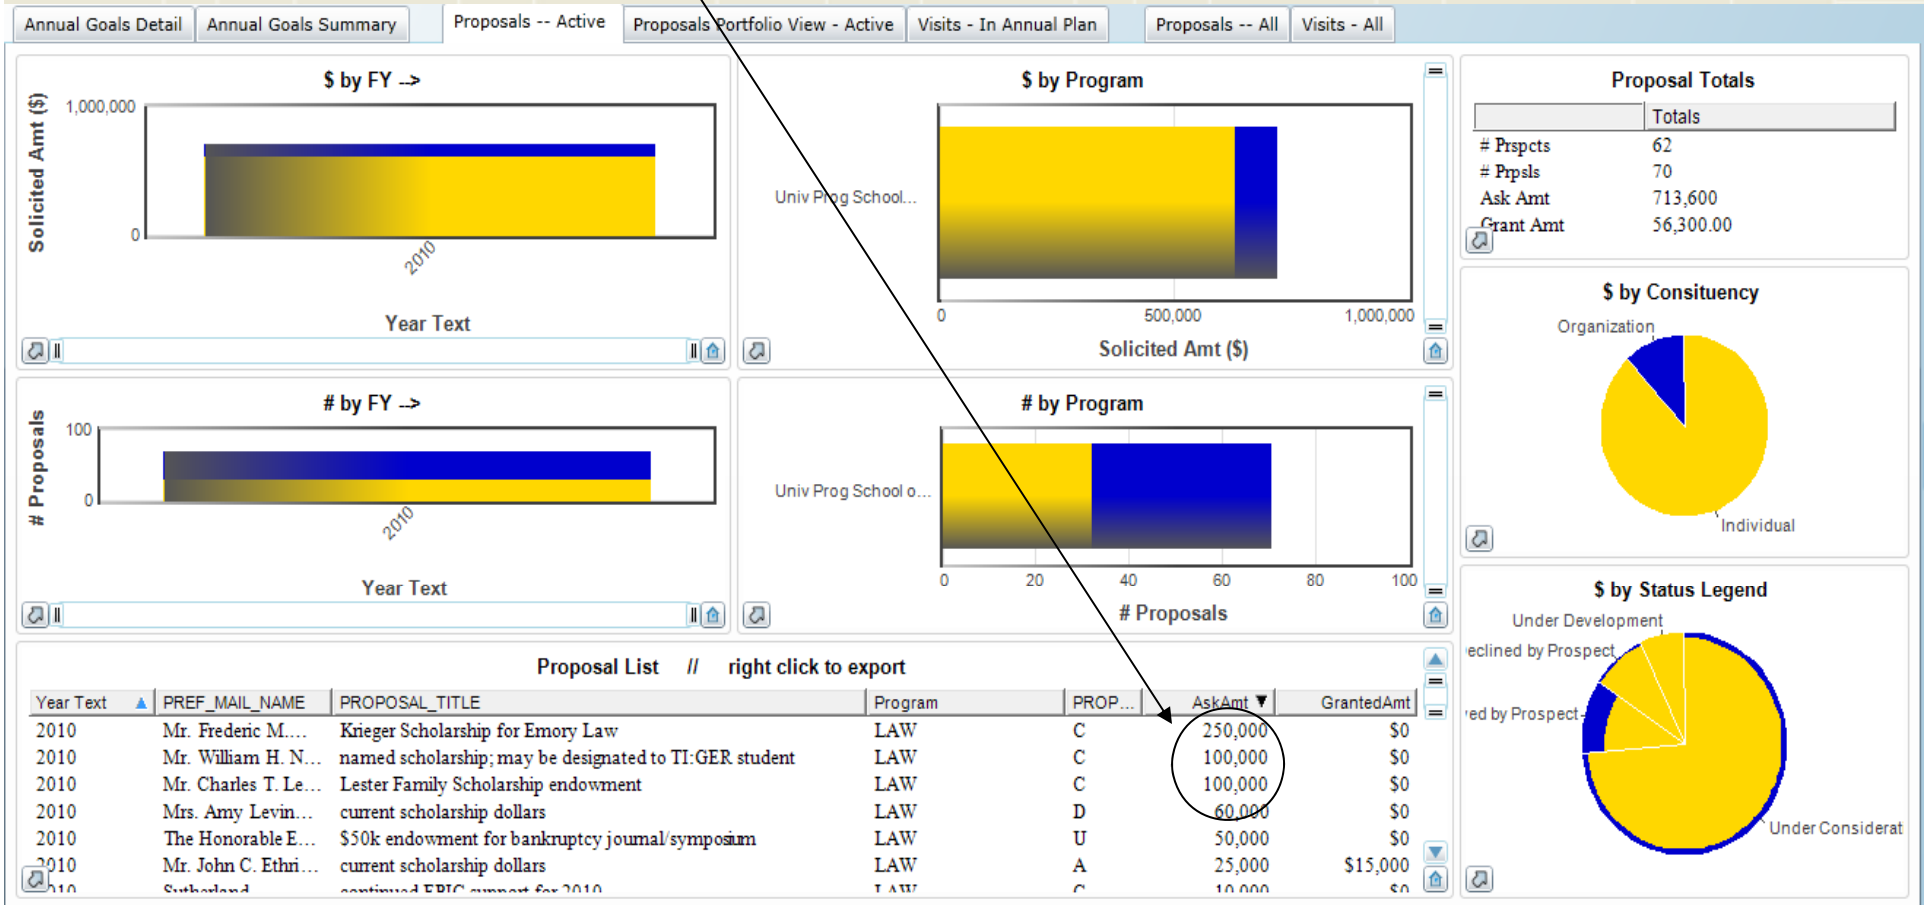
Annual Goals Detail | Annual Goals Summary | Proposals -- Active | Proposals Portfolio View - Active | Visits - In Annual Plan | Proposals -- All | Visits - All

$ by FY ->

Solicited Amt ($)

1,000,000

0

2010

Year Text

$ by Program

Univ Prog School...

0 500,000 1,000,000

Solicited Amt ($)

Proposal Totals

| | Totals |
|---|---|
| # Prspcts | 62 |
| # Prpsls | 70 |
| Ask Amt | 713,600 |
| Grant Amt | 56,300.00 |

$ by Consituency

Organization

Individual

# by FY ->

# Proposals

100

0

2010

Year Text

# by Program

Univ Prog School o...

0 20 40 60 80 100

# Proposals

$ by Status Legend

Under Development

eclined by Prospect

ed by Prospect

Under Considerat

Proposal List // right click to export

| Year Text | PREF_MAIL_NAME | PROPOSAL_TITLE | Program | PROP... | AskAmt | GrantedAmt |
|---|---|---|---|---|---|---|
| 2010 | Mr. Frederic M.... | Krieger Scholarship for Emory Law | LAW | C | 250,000 | $0 |
| 2010 | Mr. William H. N... | named scholarship; may be designated to TI:GER student | LAW | C | 100,000 | $0 |
| 2010 | Mr. Charles T. Le... | Lester Family Scholarship endowment | LAW | C | 100,000 | $0 |
| 2010 | Mrs. Amy Levin... | current scholarship dollars | LAW | D | 60,000 | $0 |
| 2010 | The Honorable E... | $50k endowment for bankruptcy journal/symposium | LAW | U | 50,000 | $0 |
| 2010 | Mr. John C. Ethri... | current scholarship dollars | LAW | A | 25,000 | $15,000 |
| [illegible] | Sutherland | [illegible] | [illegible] | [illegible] | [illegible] | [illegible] |